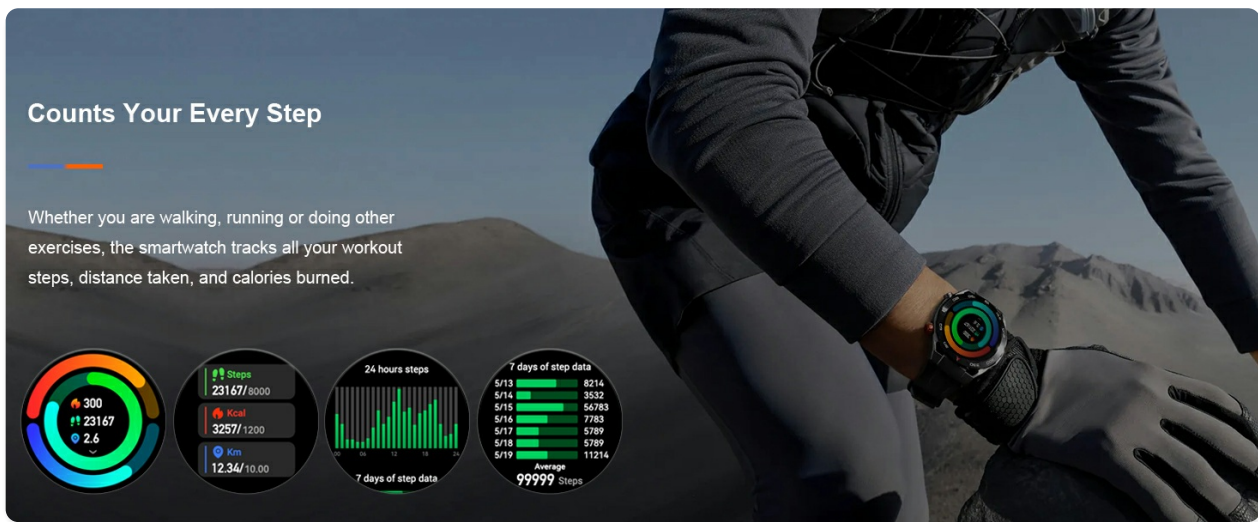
Counts Your Every Step

Whether you are walking, running or doing other exercises, the smartwatch tracks all your workout steps, distance taken, and calories burned.

300
23167
2.6

Steps
23167/8000
Kcal
3257/1200
Km
12.34/10.00

24 hours steps
00 06 12 18 24
7 days of step data

7 days of step data
| | |
|---|---|
| 5/13 | 8214 |
| 5/14 | 3532 |
| 5/15 | 56783 |
| 5/16 | 7783 |
| 5/17 | 5789 |
| 5/18 | 5789 |
| 5/19 | 11214 |
Average
99999 Steps